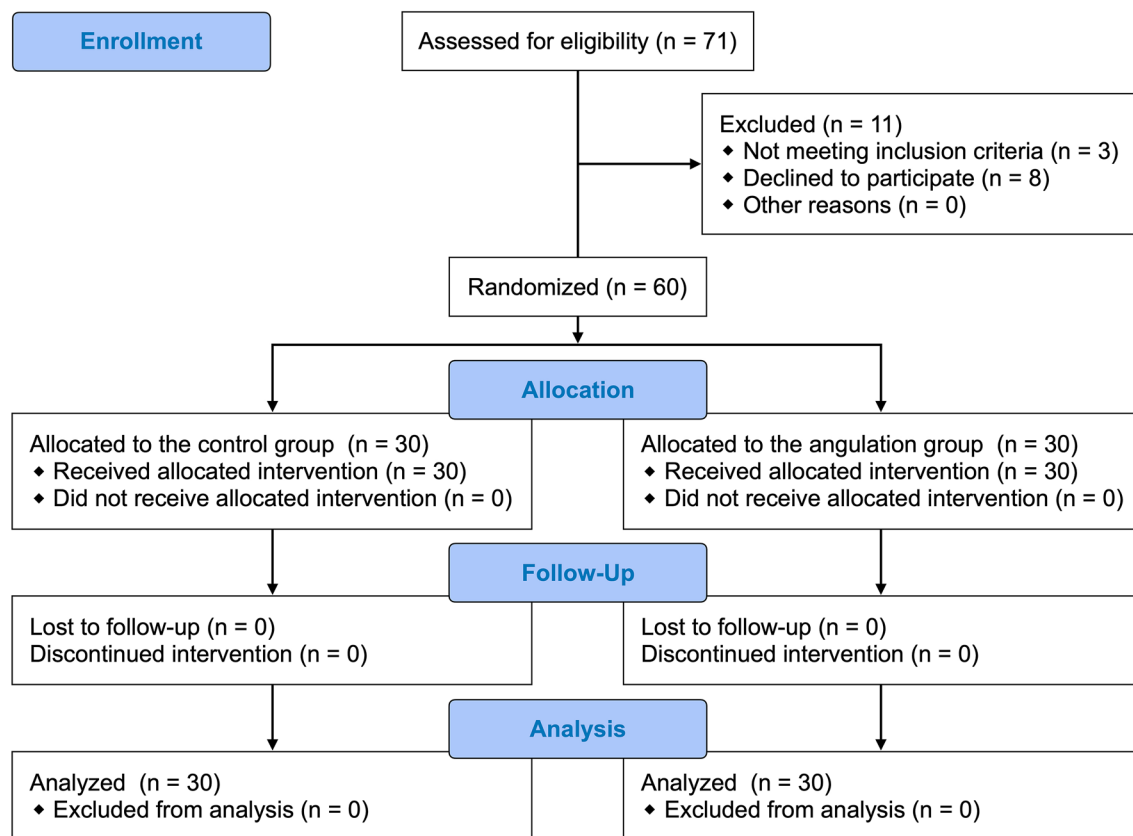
Enrollment

Assessed for eligibility (n = 71)

Excluded (n = 11)
◆ Not meeting inclusion criteria (n = 3)
◆ Declined to participate (n = 8)
◆ Other reasons (n = 0)

Randomized (n = 60)

Allocation

Allocated to the control group (n = 30)
◆ Received allocated intervention (n = 30)
◆ Did not receive allocated intervention (n = 0)

Allocated to the angulation group (n = 30)
◆ Received allocated intervention (n = 30)
◆ Did not receive allocated intervention (n = 0)

Follow-Up

Lost to follow-up (n = 0)
Discontinued intervention (n = 0)

Lost to follow-up (n = 0)
Discontinued intervention (n = 0)

Analysis

Analyzed (n = 30)
◆ Excluded from analysis (n = 0)

Analyzed (n = 30)
◆ Excluded from analysis (n = 0)